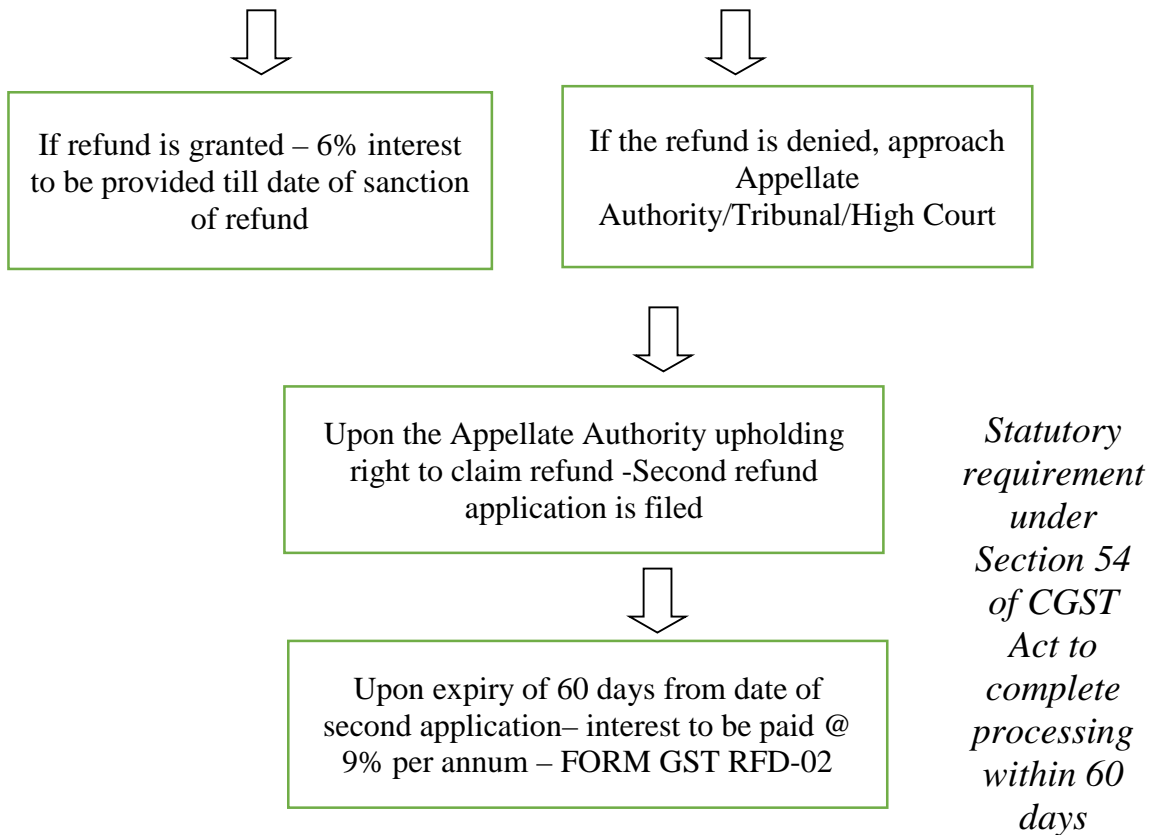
If refund is granted – 6% interest to be provided till date of sanction of refund

If the refund is denied, approach Appellate Authority/Tribunal/High Court

Upon the Appellate Authority upholding right to claim refund -Second refund application is filed

Upon expiry of 60 days from date of second application– interest to be paid @ 9% per annum – FORM GST RFD-02

*Statutory requirement under Section 54 of CGST Act to complete processing within 60 days*